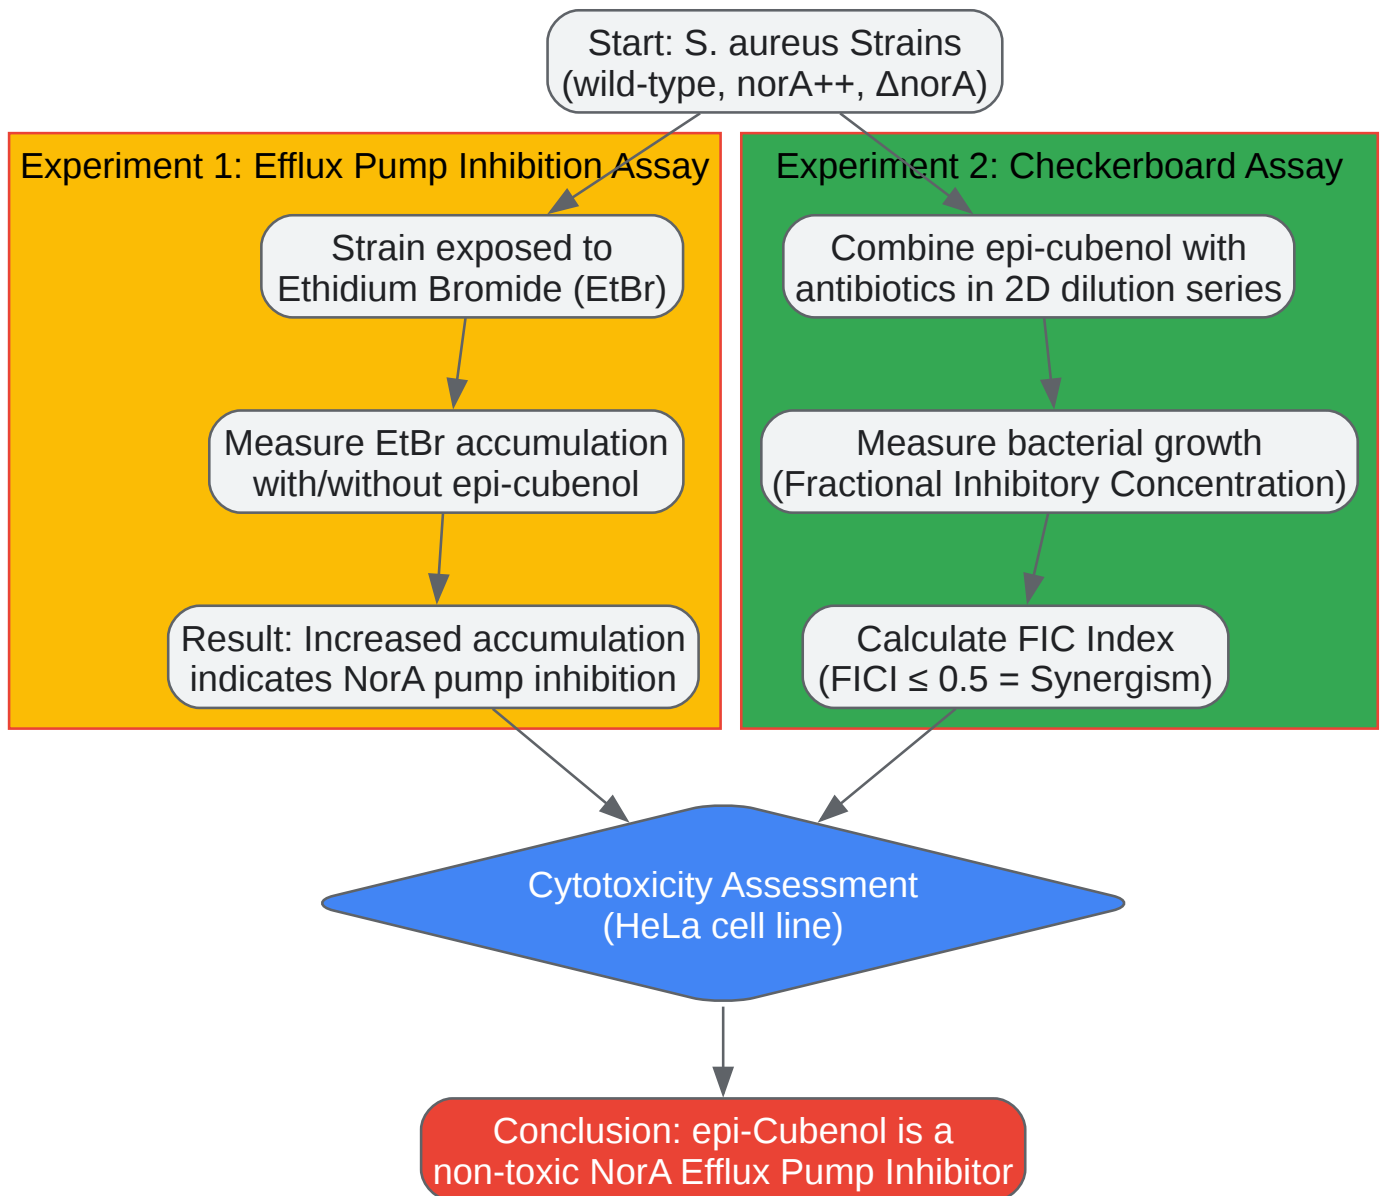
Start: S. aureus Strains
(wild-type, norA++, ΔnorA)

Experiment 1: Efflux Pump Inhibition Assay

Strain exposed to
Ethidium Bromide (EtBr)

Measure EtBr accumulation
with/without epi-cubenol

Result: Increased accumulation
indicates NorA pump inhibition

Experiment 2: Checkerboard Assay

Combine epi-cubenol with
antibiotics in 2D dilution series

Measure bacterial growth
(Fractional Inhibitory Concentration)

Calculate FIC Index
(FICI ≤ 0.5 = Synergism)

Cytotoxicity Assessment
(HeLa cell line)

Conclusion: epi-Cubenol is a
non-toxic NorA Efflux Pump Inhibitor